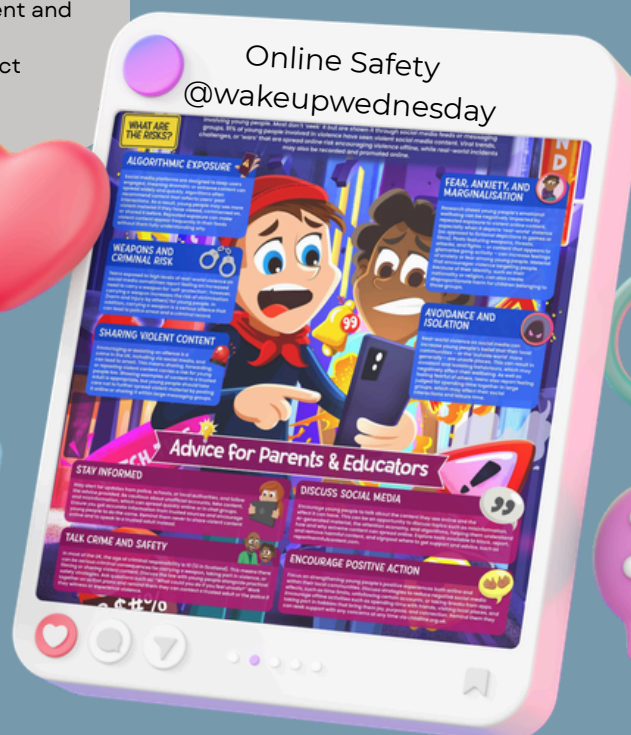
ent and

ct

Online Safety
@wakeupwednesday

WHAT ARE THE RISKS?

ALGORITHMIC EXPOSURE

FEAR, ANXIETY, AND MARGINALISATION

WEAPONS AND CRIMINAL RISK

AVOIDANCE AND ISOLATION

SHARING VIOLENT CONTENT

Advice for Parents & Educators

STAY INFORMED

DISCUSS SOCIAL MEDIA

TALK CRIME AND SAFETY

ENCOURAGE POSITIVE ACTION

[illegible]